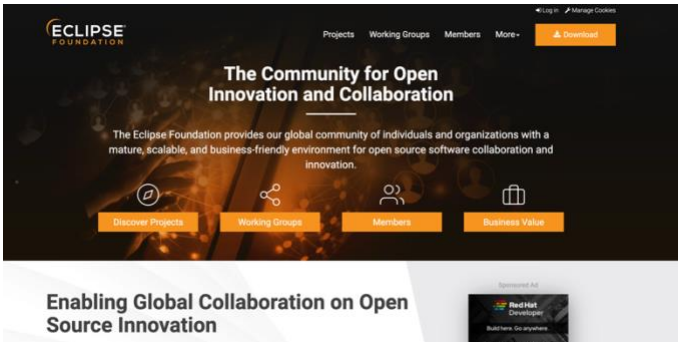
Log in Manage Cookies

ECLIPSE FOUNDATION

Projects Working Groups Members More Download

The Community for Open Innovation and Collaboration

The Eclipse Foundation provides our global community of individuals and organizations with a mature, scalable, and business-friendly environment for open source software collaboration and innovation.

Discover Projects Working Groups Members Business Value

Enabling Global Collaboration on Open Source Innovation

Sponsored Ad

Red Hat Developer

Build here. Go anywhere.